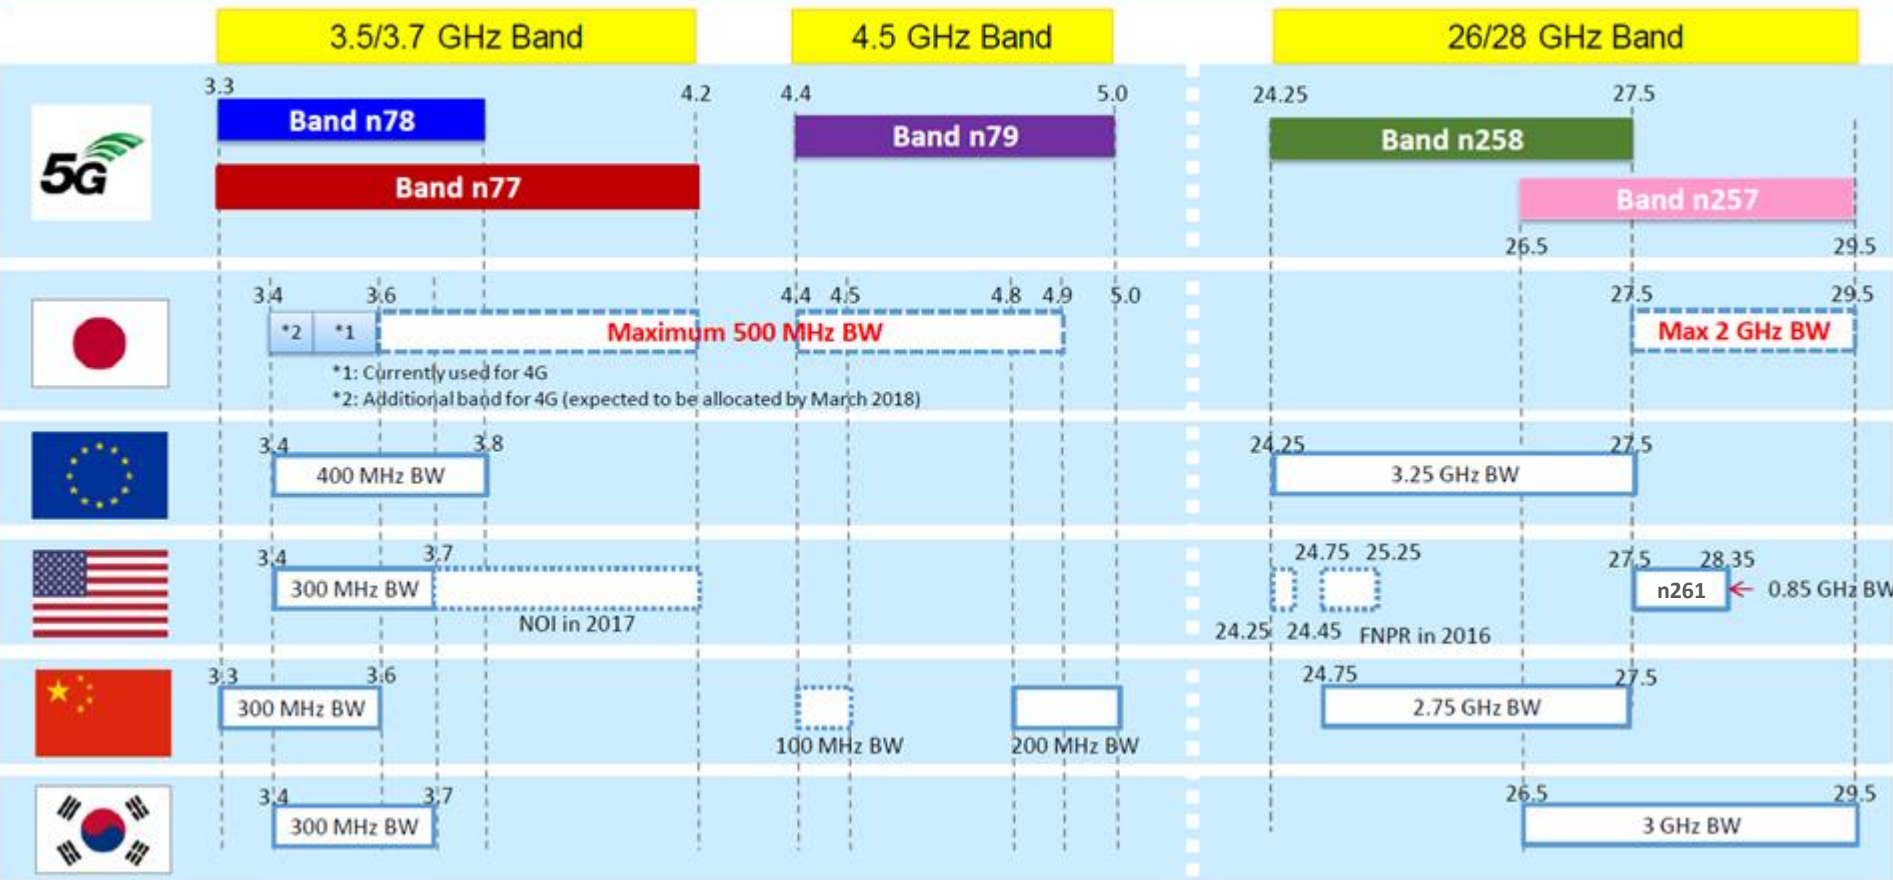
3.5/3.7 GHz Band

4.5 GHz Band

26/28 GHz Band

5G

3.3 4.2 4.4 5.0 24.25 27.5

Band n78

Band n79

Band n258

Band n77

Band n257

26.5 29.5

3.4 3.6 4.4 4.5 4.8 4.9 5.0 27.5 29.5

*2 *1 Maximum 500 MHz BW

Max 2 GHz BW

*1: Currently used for 4G

*2: Additional band for 4G (expected to be allocated by March 2018)

3.4 3.8 24.25 27.5

400 MHz BW

3.25 GHz BW

3.4 3.7 24.75 25.25 27.5 28.35

300 MHz BW

n261 0.85 GHz BW

NOI in 2017

24.25 24.45 FNPR in 2016

3.3 3.6 24.75 27.5

300 MHz BW

2.75 GHz BW

100 MHz BW

200 MHz BW

3.4 3.7 26.5 29.5

300 MHz BW

3 GHz BW